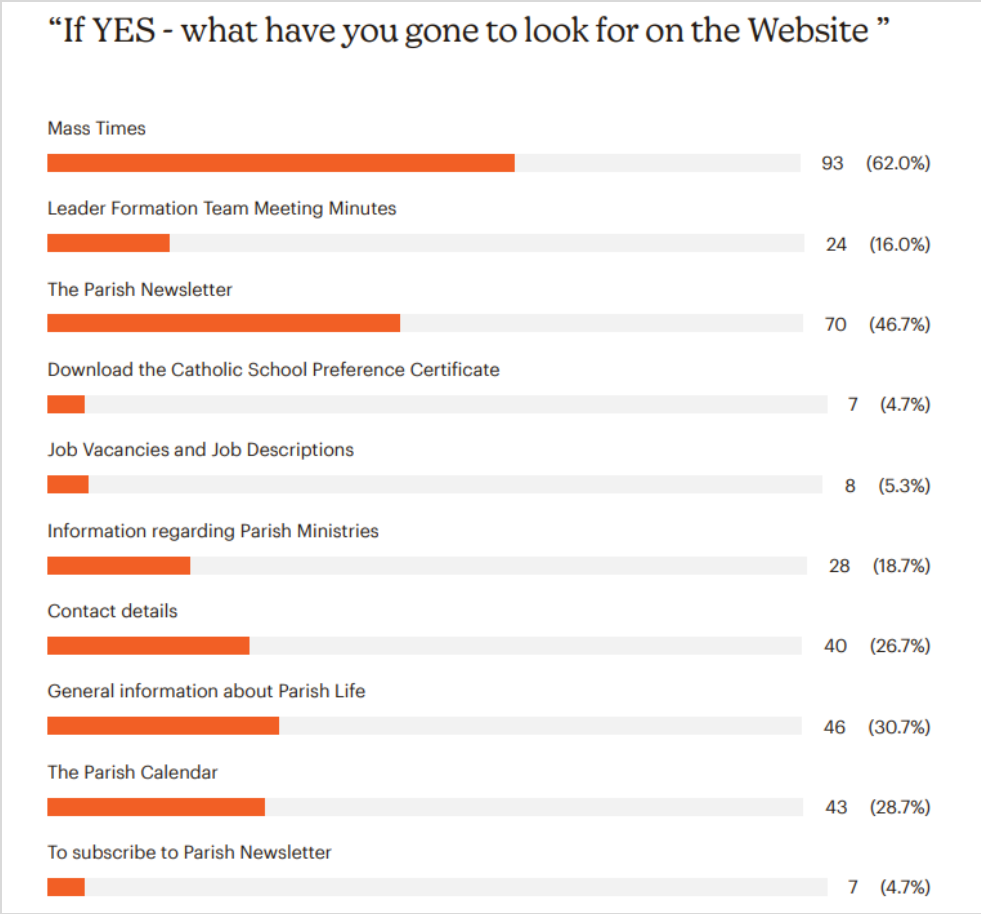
“If YES - what have you gone to look for on the Website ”

Mass Times
93 (62.0%)

Leader Formation Team Meeting Minutes
24 (16.0%)

The Parish Newsletter
70 (46.7%)

Download the Catholic School Preference Certificate
7 (4.7%)

Job Vacancies and Job Descriptions
8 (5.3%)

Information regarding Parish Ministries
28 (18.7%)

Contact details
40 (26.7%)

General information about Parish Life
46 (30.7%)

The Parish Calendar
43 (28.7%)

To subscribe to Parish Newsletter
7 (4.7%)